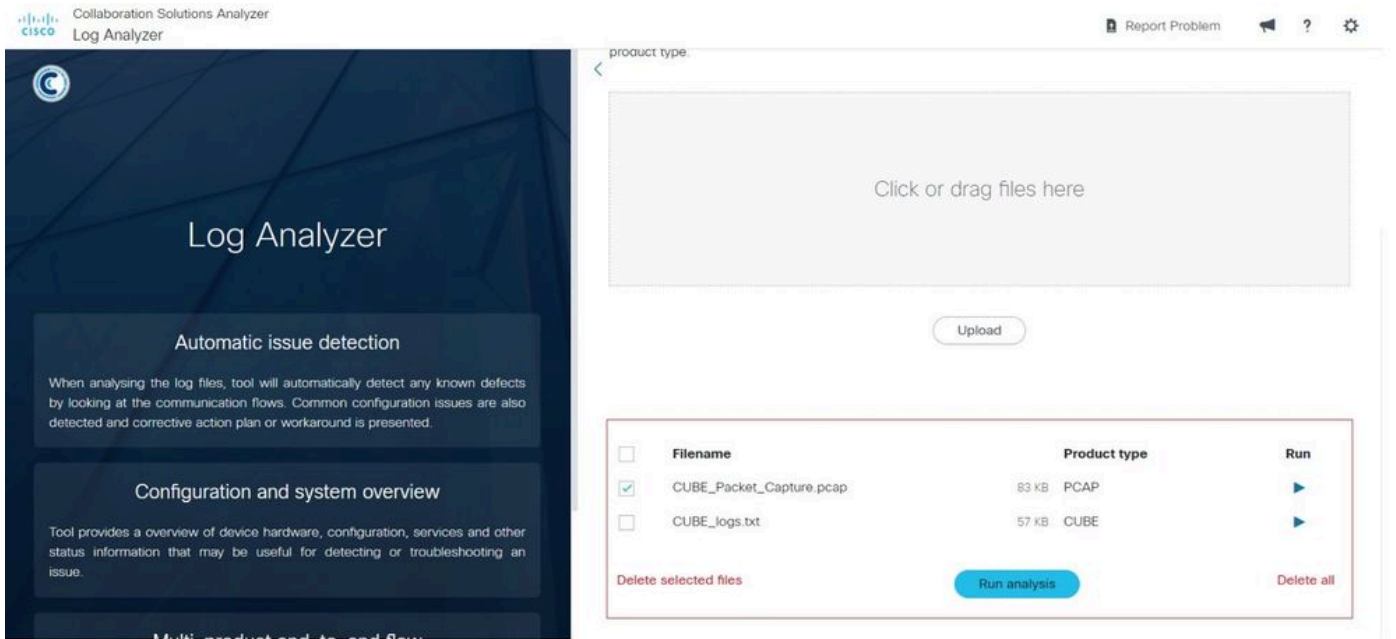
cisco Collaboration Solutions Analyzer
Log Analyzer

Report Problem ?

Log Analyzer

Automatic issue detection

When analysing the log files, tool will automatically detect any known defects by looking at the communication flows. Common configuration issues are also detected and corrective action plan or workaround is presented.

Configuration and system overview

Tool provides a overview of device hardware, configuration, services and other status information that may be useful for detecting or troubleshooting an issue.

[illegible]

product type.

Click or drag files here

Upload

| | Filename | | Product type | Run |
|---|---|---|---|---|
| | CUBE_Packet_Capture.pcap | 83 KB | PCAP | ▶ |
| | CUBE_logs.txt | 57 KB | CUBE | ▶ |

Delete selected files
Run analysis
Delete all